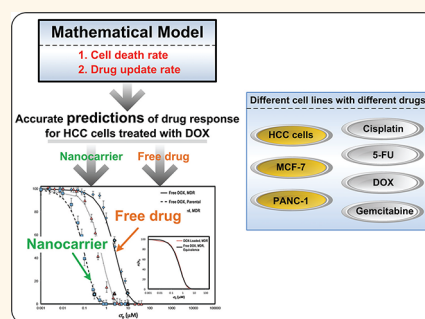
Mathematical Model
1. Cell death rate
2. Drug update rate

Accurate predictions of drug response for HCC cells treated with DOX

Nanocarrier
Free drug

Free DOX, MDR
Free DOX, Parental
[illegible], MDR

Free drug
Nanocarrier

DOX-Loaded, MDR
Free DOX, MDR, Equivalence

$\sigma_E\ (\mu M)$

0.001 0.01 0.1 1 10 100 1000 10000 100000

$\sigma_E\ (\mu M)$

Different cell lines with different drugs
HCC cells
MCF-7
PANC-1
Cisplatin
5-FU
DOX
Gemcitabine